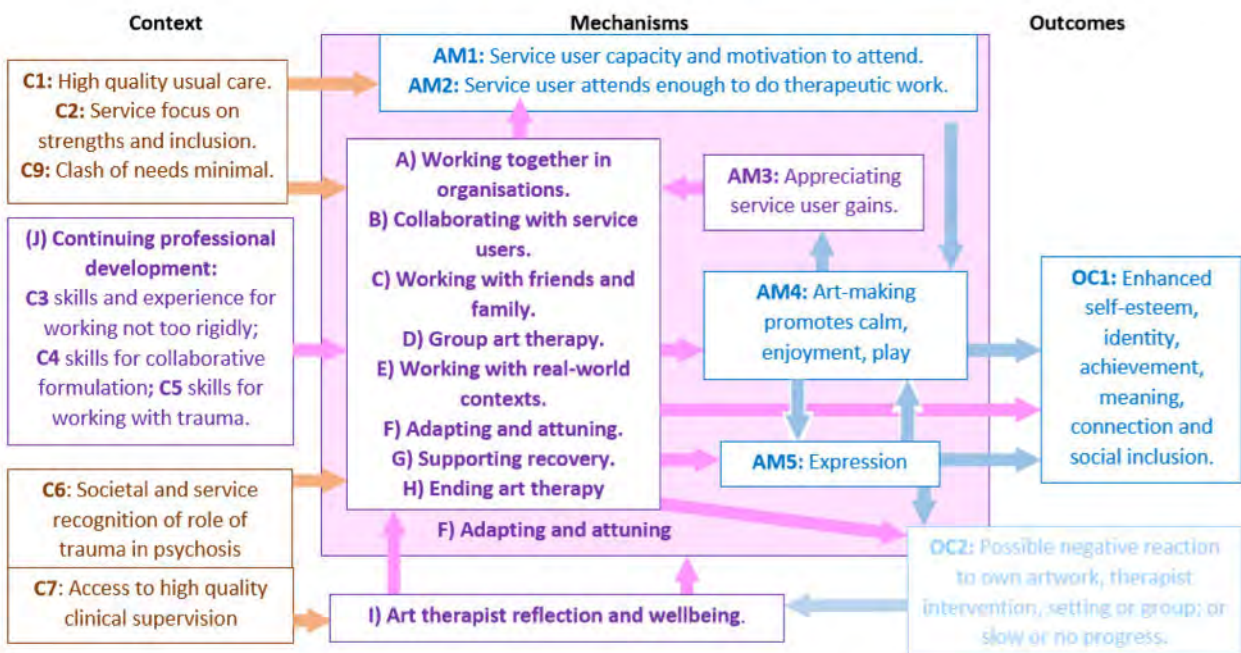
Context

Mechanisms

Outcomes

C1: High quality usual care.
C2: Service focus on strengths and inclusion.
C9: Clash of needs minimal.

(J) Continuing professional development:
C3 skills and experience for working not too rigidly;
C4 skills for collaborative formulation; C5 skills for working with trauma.

C6: Societal and service recognition of role of trauma in psychosis

C7: Access to high quality clinical supervision

AM1: Service user capacity and motivation to attend.
AM2: Service user attends enough to do therapeutic work.

A) Working together in organisations.
B) Collaborating with service users.
C) Working with friends and family.
D) Group art therapy.
E) Working with real-world contexts.
F) Adapting and attuning.
G) Supporting recovery.
H) Ending art therapy

AM3: Appreciating service user gains.

AM4: Art-making promotes calm, enjoyment, play

AM5: Expression

F) Adapting and attuning

I) Art therapist reflection and wellbeing.

OC1: Enhanced self-esteem, identity, achievement, meaning, connection and social inclusion.

OC2: Possible negative reaction to own artwork, therapist intervention, setting or group; or slow or no progress.